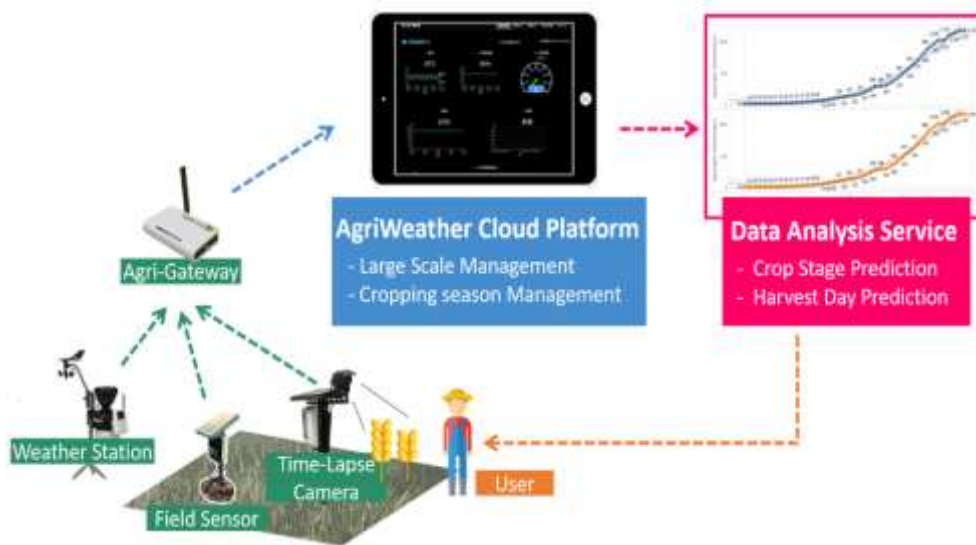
AgriWeather Cloud Platform
- Large Scale Management
- Cropping season Management

Data Analysis Service
- Crop Stage Prediction
- Harvest Day Prediction

Agri-Gateway

Weather Station

Field Sensor

Time-Lapse Camera

User